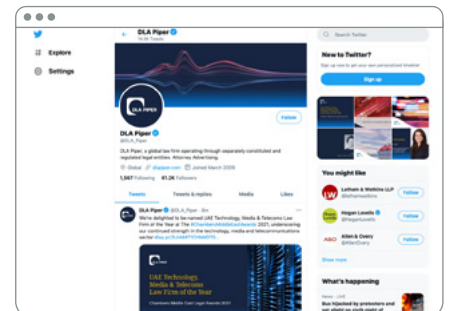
Explore

Settings

DLA Piper
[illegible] Tweets

DLA PIPER

Follow

DLA Piper
@DLA_Piper

DLA Piper, a global law firm operating through separately constituted and regulated legal entities. Attorney Advertising.

Global dlapiper.com Joined March 2009

1,567 Following 61.2K Followers

Tweets
Tweets & replies
Media
Likes

DLA Piper @DLA_Piper
We're delighted to be named UAE Technology, Media & Telecoms Law Firm of the Year at The #ChambersMiddleEastAwards 2021, underscoring our continued strength in the technology, media and telecommunications sector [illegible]

UAE Technology, Media & Telecoms Law Firm of the Year
Chambers Middle East Legal Awards 2021

Search Twitter

New to Twitter?
Sign up now to get your own personalized timeline!

Sign up

You might like

Latham & Watkins LLP
@lathamwatkins
Follow

Hogan Lovells
@HoganLovells
Follow

Allen & Overy
@AllenOvery
Follow

Show more

What's happening

News · LIVE
Bus hijacked by protesters and set alight on single night of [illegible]